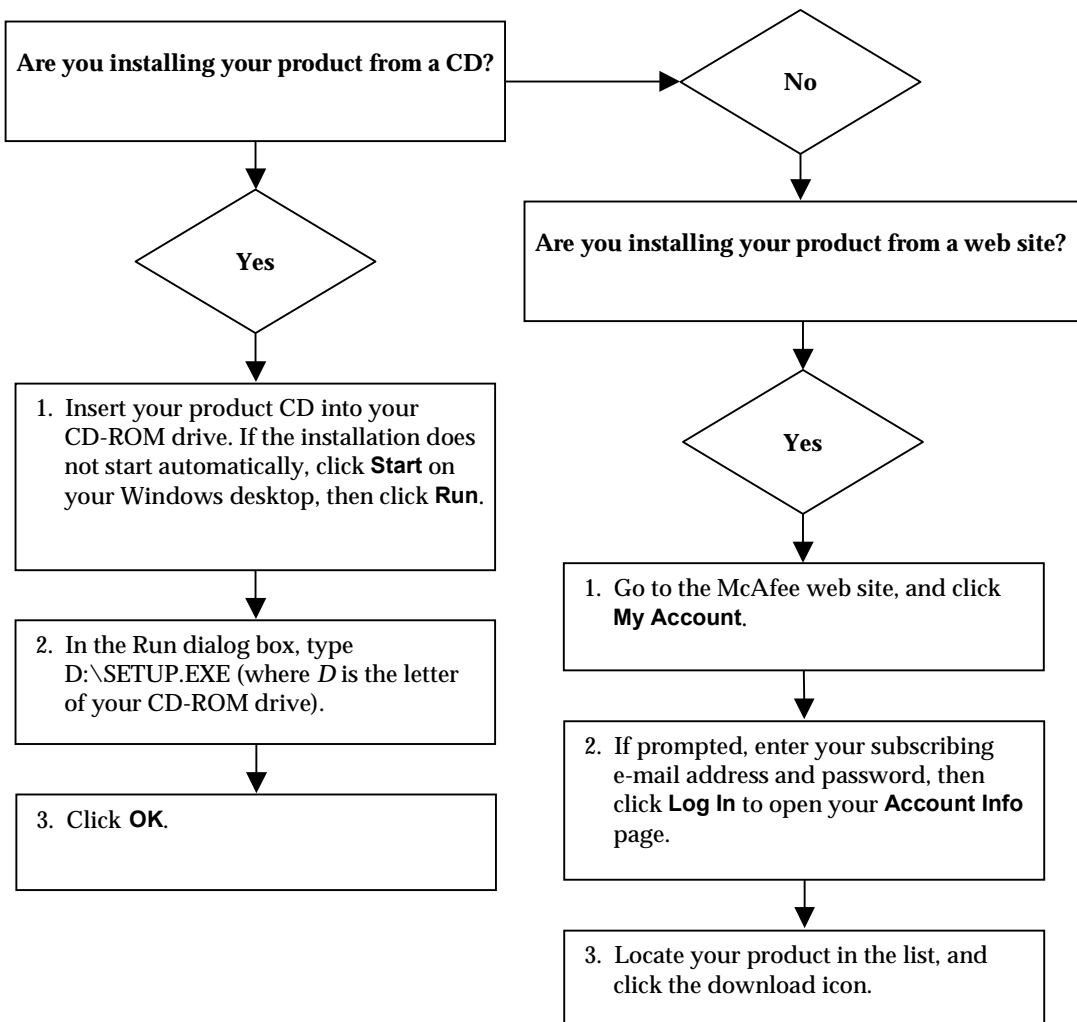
Are you installing your product from a CD?

No

Yes

1. Insert your product CD into your CD-ROM drive. If the installation does not start automatically, click **Start** on your Windows desktop, then click **Run**.

2. In the Run dialog box, type D:\SETUP.EXE (where *D* is the letter of your CD-ROM drive).

3. Click **OK**.

Are you installing your product from a web site?

Yes

1. Go to the McAfee web site, and click **My Account**.

2. If prompted, enter your subscribing e-mail address and password, then click **Log In** to open your **Account Info** page.

3. Locate your product in the list, and click the download icon.